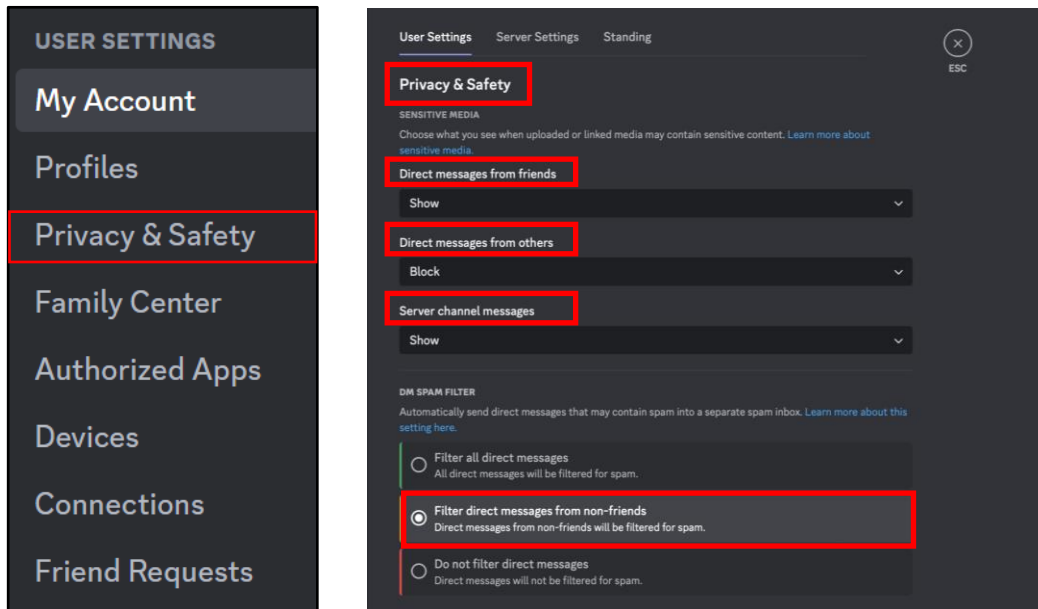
USER SETTINGS

My Account

Profiles

Privacy & Safety

Family Center

Authorized Apps

Devices

Connections

Friend Requests

User Settings Server Settings Standing

ESC

Privacy & Safety

SENSITIVE MEDIA

Choose what you see when uploaded or linked media may contain sensitive content. Learn more about sensitive media.

Direct messages from friends

Show

Direct messages from others

Block

Server channel messages

Show

DM SPAM FILTER

Automatically send direct messages that may contain spam into a separate spam inbox. Learn more about this setting here.

Filter all direct messages
All direct messages will be filtered for spam.

Filter direct messages from non-friends
Direct messages from non-friends will be filtered for spam.

Do not filter direct messages
Direct messages will not be filtered for spam.